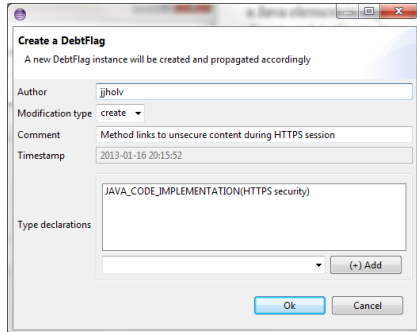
Create a DebtFlag

A new DebtFlag instance will be created and propagated accordingly

Author jjholv

Modification type create

Comment Method links to unsecure content during HTTPS session

Timestamp 2013-01-16 20:15:52

Type declarations

JAVA_CODE_IMPLEMENTATION(HTTPS security)

(+) Add

Ok

Cancel